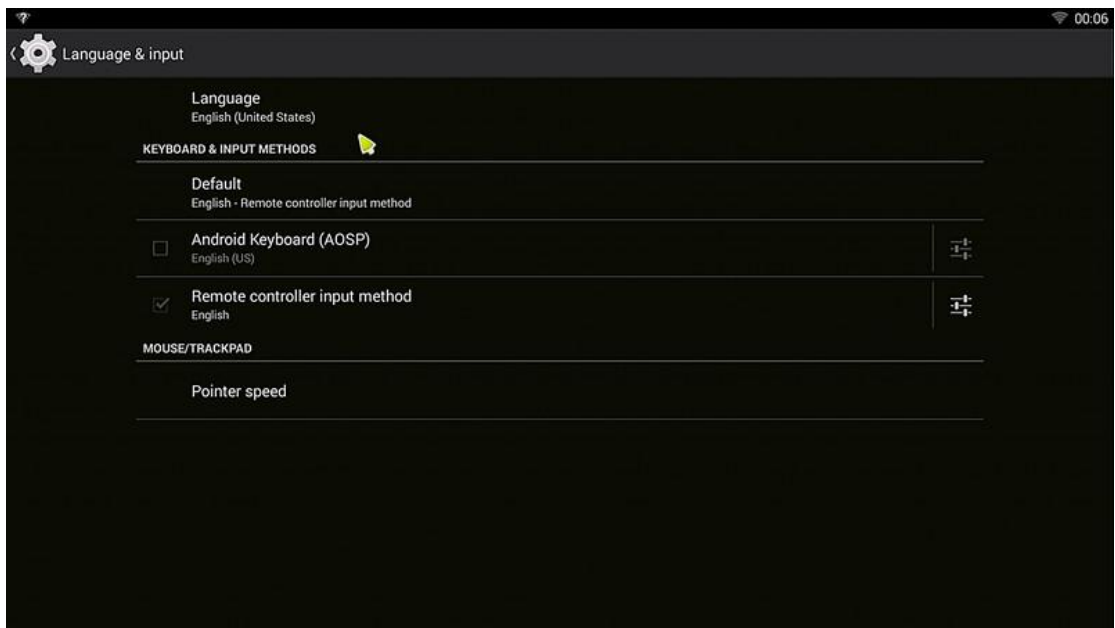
00:06

Language & input

Language
English (United States)

KEYBOARD & INPUT METHODS

Default
English - Remote controller input method

Android Keyboard (AOSP)
English (US)

Remote controller input method
English

MOUSE/TRACKPAD

Pointer speed